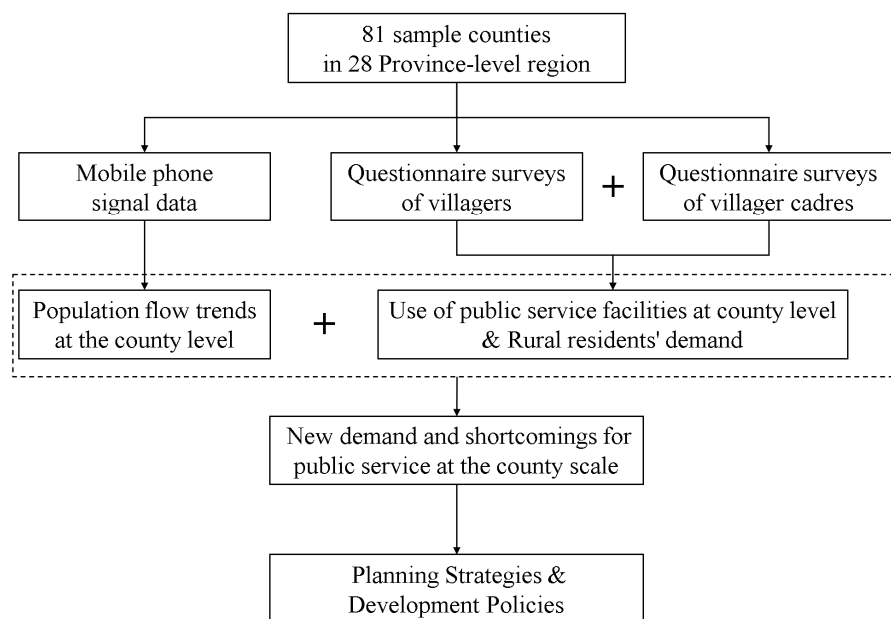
81 sample counties in 28 Province-level region

Mobile phone signal data

Questionnaire surveys of villagers

+

Questionnaire surveys of villager cadres

Population flow trends at the county level

+

Use of public service facilities at county level & Rural residents' demand

New demand and shortcomings for public service at the county scale

Planning Strategies & Development Policies